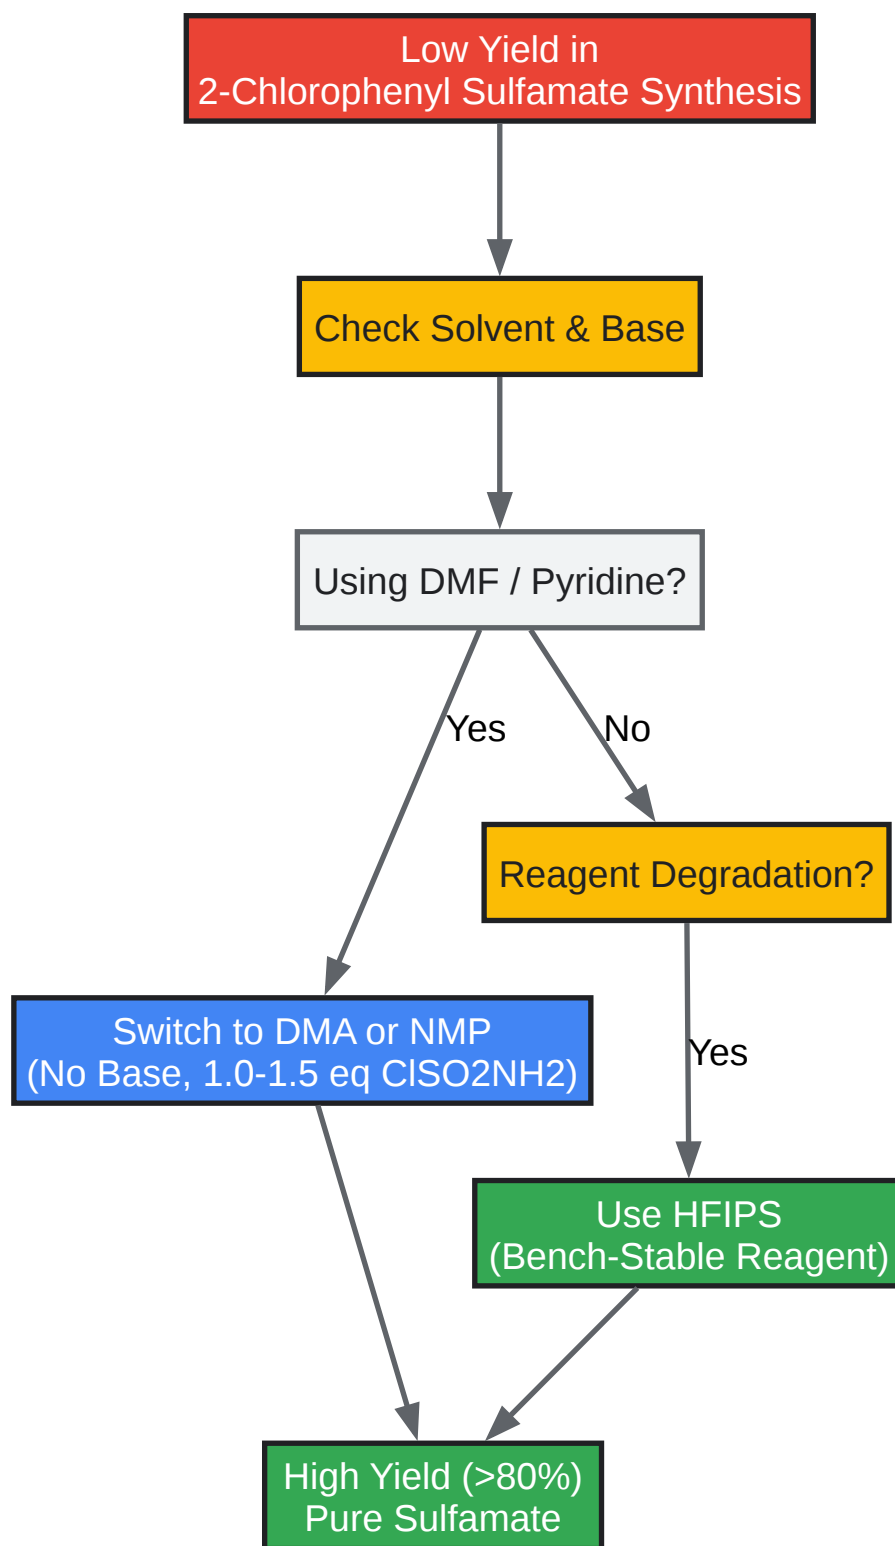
Low Yield in
2-Chlorophenyl Sulfamate Synthesis

Check Solvent & Base

Using DMF / Pyridine?

Yes

No

Reagent Degradation?

Switch to DMA or NMP
(No Base, 1.0-1.5 eq ClSO2NH2)

Yes

Use HFIPS
(Bench-Stable Reagent)

High Yield (>80%)
Pure Sulfamate